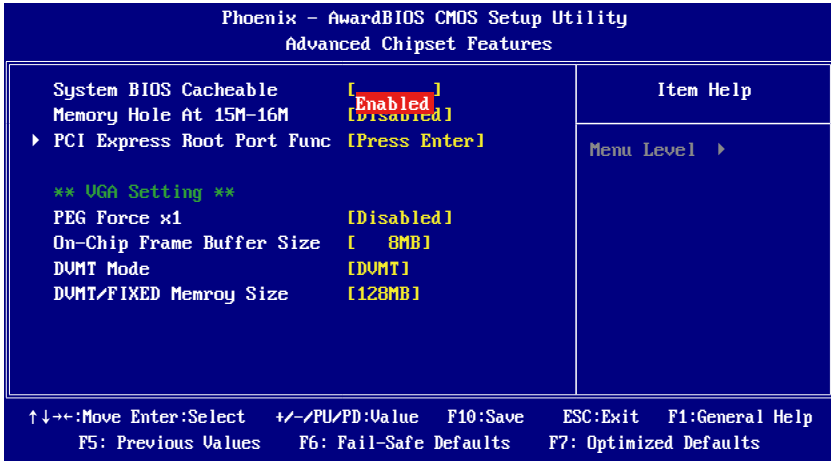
Phoenix - AwardBIOS CMOS Setup Utility
Advanced Chipset Features

System BIOS Cacheable [Enabled]
Memory Hole At 15M-16M [Disabled]
▶ PCI Express Root Port Func [Press Enter]

** VGA Setting **
PEG Force x1 [Disabled]
On-Chip Frame Buffer Size [ 8MB]
DVMT Mode [DVMT]
DVMT/FIXED Memroy Size [128MB]

Item Help

Menu Level ▶

↑↓→←:Move Enter:Select +/-/PU/PD:Value F10:Save ESC:Exit F1:General Help
F5: Previous Values F6: Fail-Safe Defaults F7: Optimized Defaults